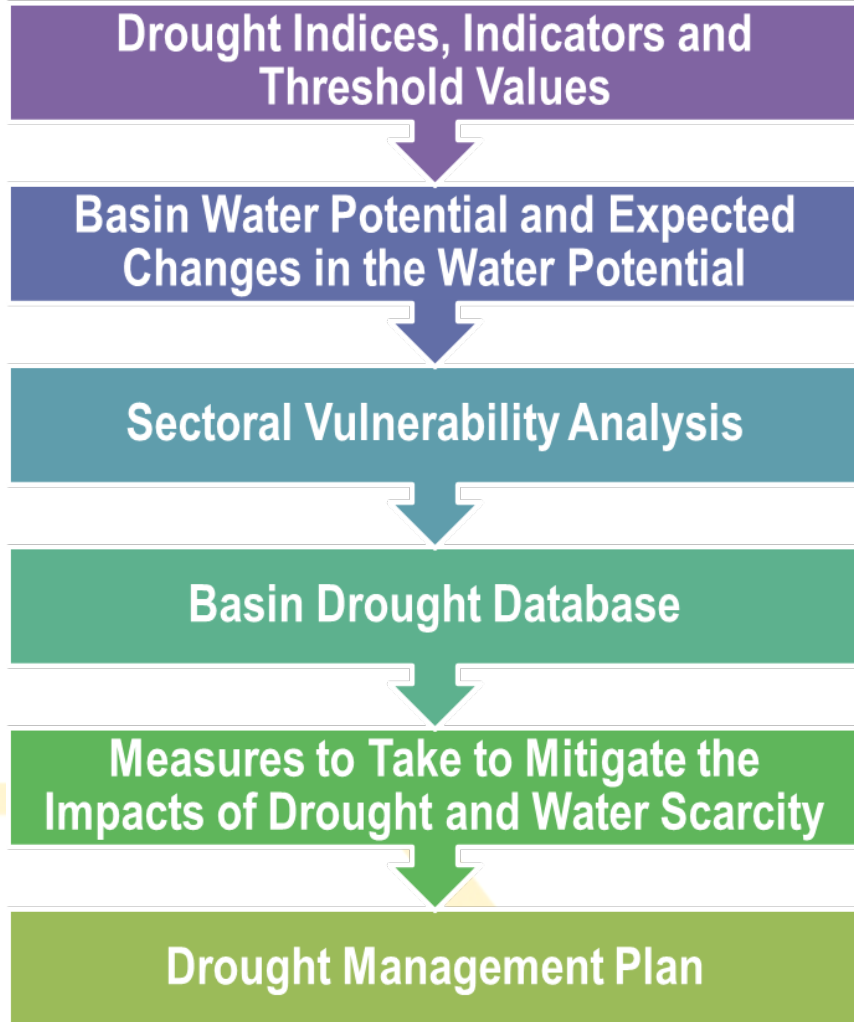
Drought Indices, Indicators and Threshold Values

Basin Water Potential and Expected Changes in the Water Potential

Sectoral Vulnerability Analysis

Basin Drought Database

Measures to Take to Mitigate the Impacts of Drought and Water Scarcity

Drought Management Plan